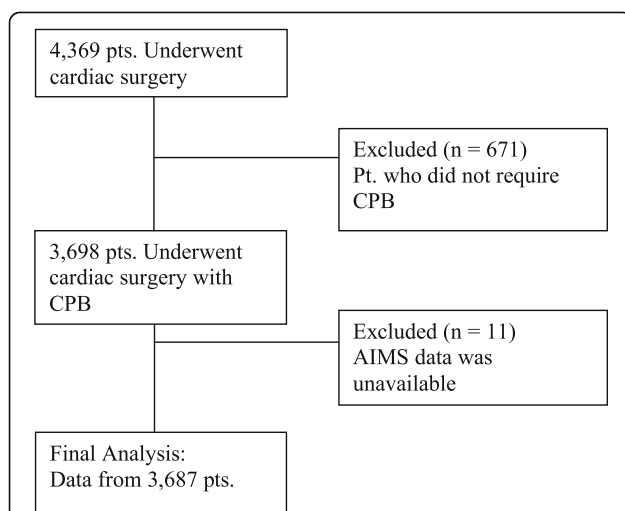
4,369 pts. Underwent cardiac surgery

Excluded (n = 671)
Pt. who did not require CPB

3,698 pts. Underwent cardiac surgery with CPB

Excluded (n = 11)
AIMS data was unavailable

Final Analysis:
Data from 3,687 pts.